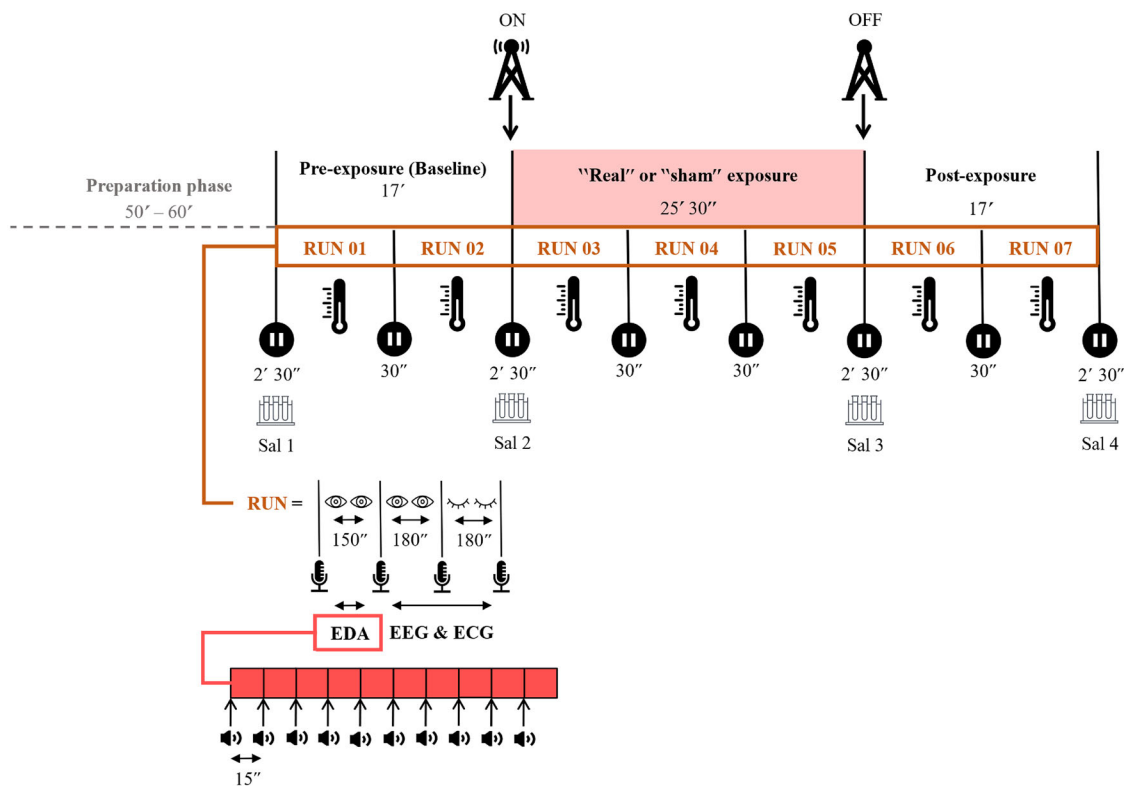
ON

OFF

Preparation phase
50′ – 60′

Pre-exposure (Baseline)
17′

"Real" or "sham" exposure
25′ 30″

Post-exposure
17′

RUN 01 RUN 02 RUN 03 RUN 04 RUN 05 RUN 06 RUN 07

2′ 30″ 30″ 2′ 30″ 30″ 30″ 2′ 30″ 30″ 2′ 30″

Sal 1 Sal 2 Sal 3 Sal 4

RUN =

150″ 180″ 180″

EDA EEG & ECG

15″